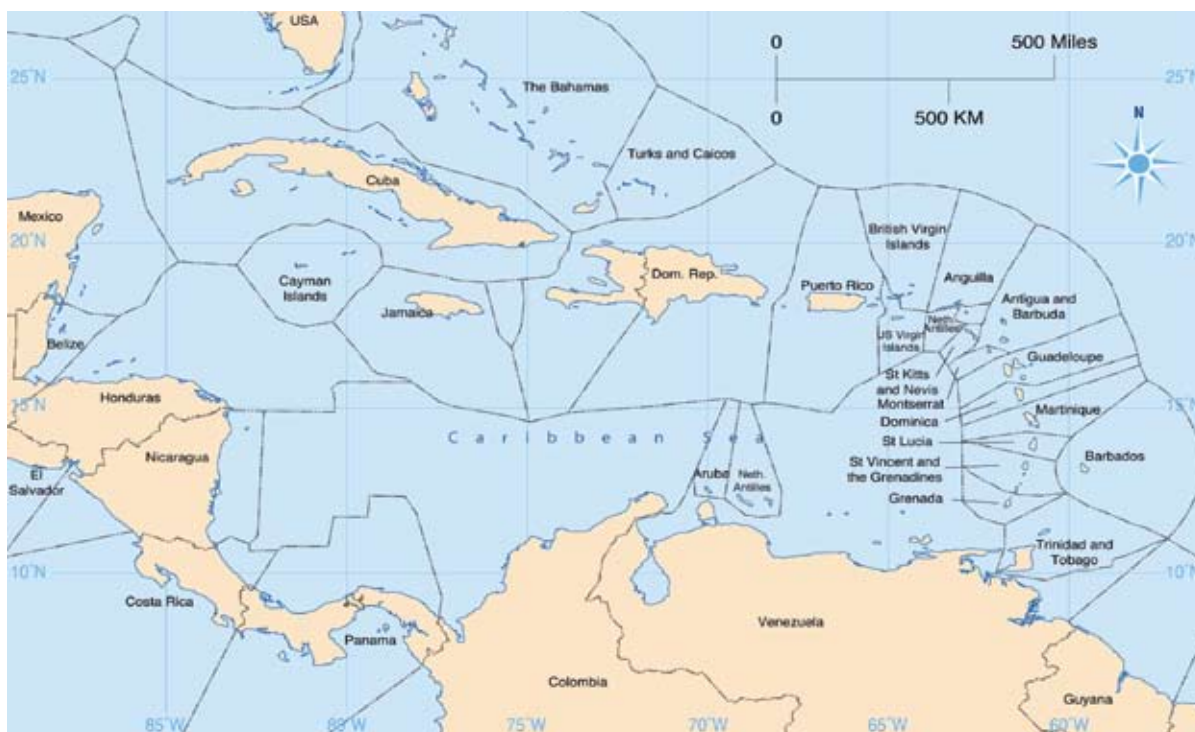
USA
0
500 Miles
0
500 KM
N
25°N
25°N
The Bahamas
Turks and Caicos
Cuba
Mexico
20°N
20°N
British Virgin Islands
Cayman Islands
Dom. Rep.
Puerto Rico
Anguilla
Antigua and Barbuda
Jamaica
Neth. Antilles
US Virgin Islands
Belize
Guadeloupe
St Kitts and Nevis
Montserrat
15°N
15°N
Honduras
Dominica
Martinique
Caribbean Sea
St Lucia
Nicaragua
St Vincent and the Grenadines
Barbados
El Salvador
Aruba
Neth. Antilles
Grenada
10°N
10°N
Trinidad and Tobago
Costa Rica
Venezuela
Panama
Colombia
Guyana
85°W
80°W
75°W
70°W
65°W
60°W